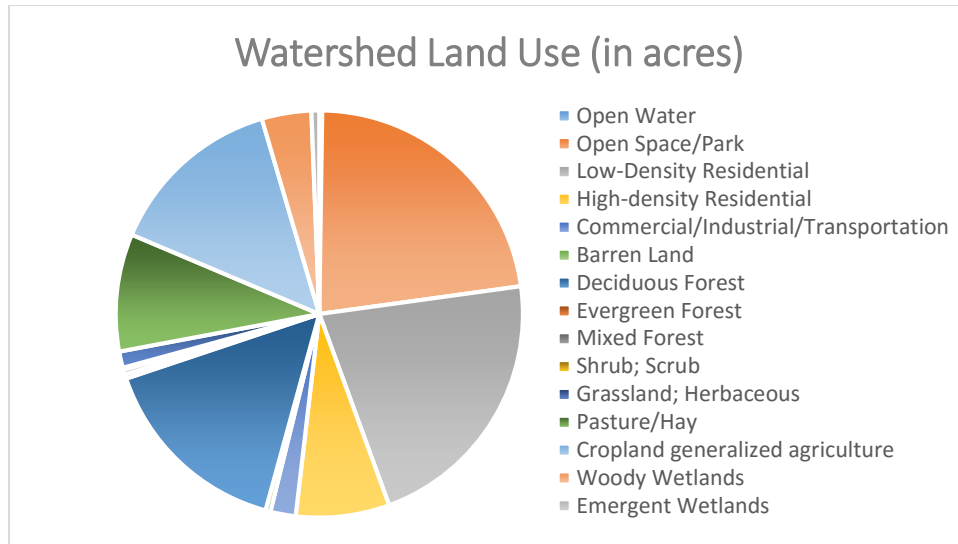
Watershed Land Use (in acres)

Open Water
Open Space/Park
Low-Density Residential
High-density Residential
Commercial/Industrial/Transportation
Barren Land
Deciduous Forest
Evergreen Forest
Mixed Forest
Shrub; Scrub
Grassland; Herbaceous
Pasture/Hay
Cropland generalized agriculture
Woody Wetlands
Emergent Wetlands